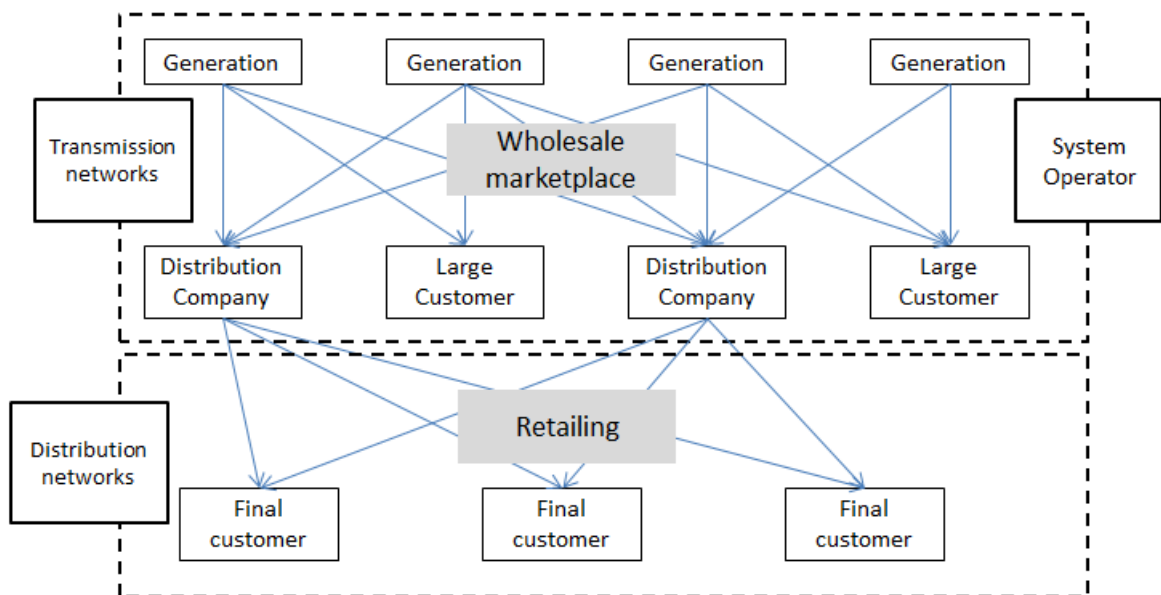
Generation

Generation

Generation

Generation

Transmission networks

Wholesale marketplace

System Operator

Distribution Company

Large Customer

Distribution Company

Large Customer

Distribution networks

Retailing

Final customer

Final customer

Final customer